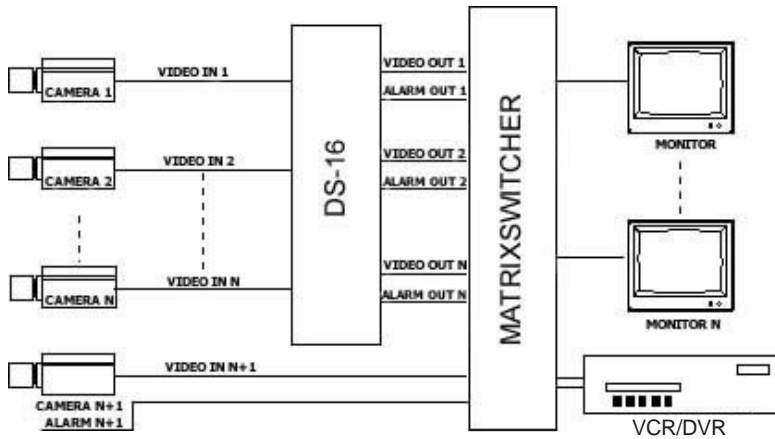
CAMERA 1
VIDEO IN 1
CAMERA 2
VIDEO IN 2
CAMERA N
VIDEO IN N
CAMERA N+1
ALARM N+1
VIDEO IN N+1
DS-16
VIDEO OUT 1
ALARM OUT 1
VIDEO OUT 2
ALARM OUT 2
VIDEO OUT N
ALARM OUT N
MATRIXSWITCHER
MONITOR
MONITOR N
VCR/DVR